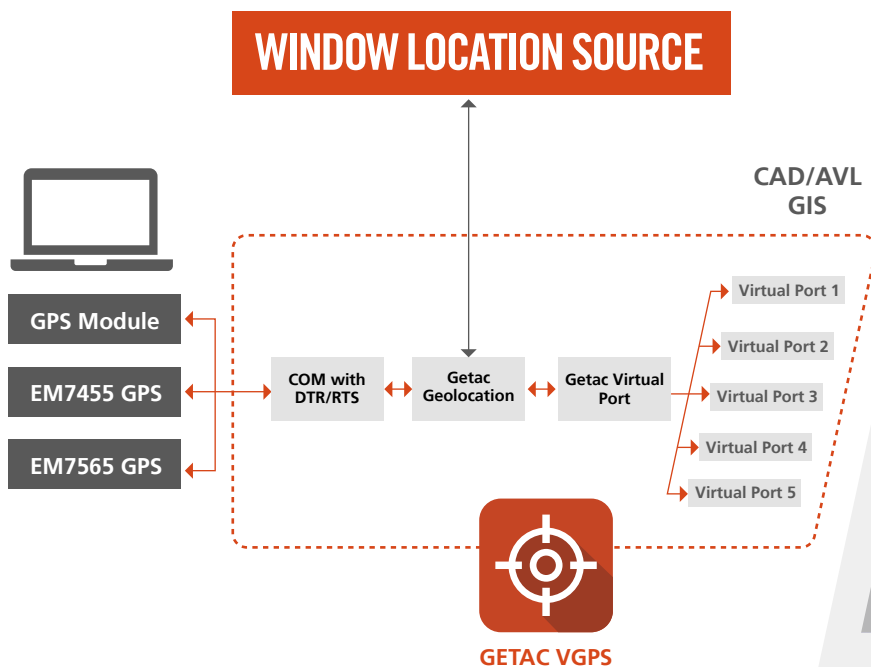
WINDOW LOCATION SOURCE

CAD/AVL GIS

GPS Module

EM7455 GPS

EM7565 GPS

COM with DTR/RTS

Getac Geolocation

Getac Virtual Port

Virtual Port 1

Virtual Port 2

Virtual Port 3

Virtual Port 4

Virtual Port 5

GETAC VGPS